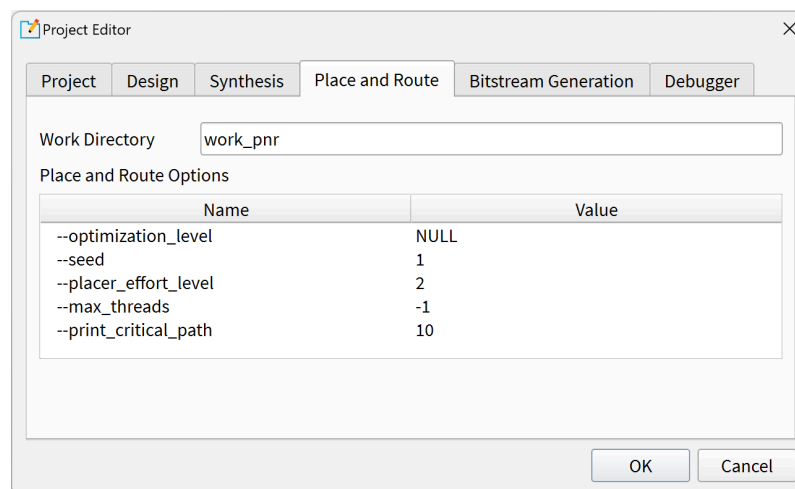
Project Editor

Project | Design | Synthesis | Place and Route | Bitstream Generation | Debugger

Work Directory work_pnr

Place and Route Options

| Name | Value |
|---|---|
| --optimization_level | NULL |
| --seed | 1 |
| --placer_effort_level | 2 |
| --max_threads | -1 |
| --print_critical_path | 10 |

OK Cancel